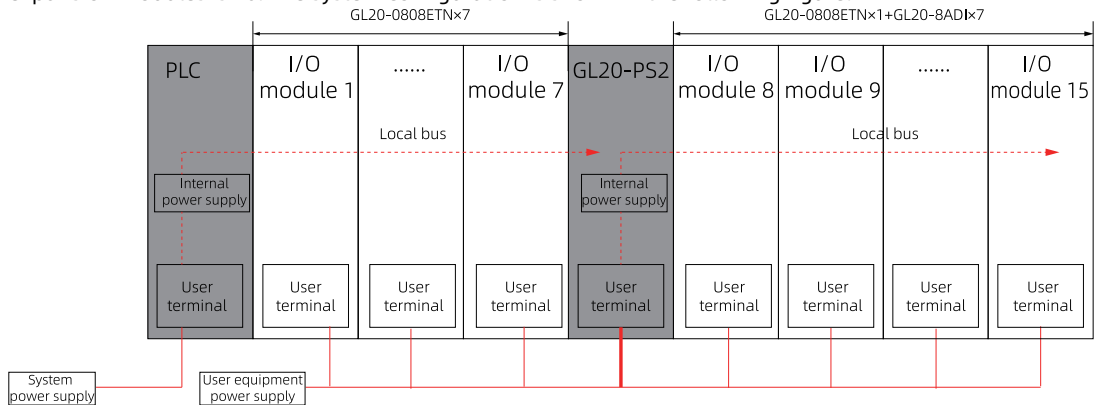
GL20-0808ETN×7

GL20-0808ETN×1+GL20-8ADI×7

PLC

I/O module 1

......

I/O module 7

GL20-PS2

I/O module 8

I/O module 9

......

I/O module 15

Local bus

Local bus

Internal power supply

Internal power supply

User terminal

User terminal

User terminal

User terminal

User terminal

User terminal

User terminal

User terminal

User terminal

System power supply

User equipment power supply